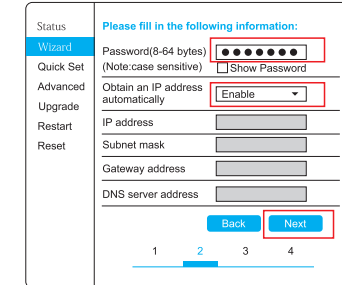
Status
Wizard
Quick Set
Advanced
Upgrade
Restart
Reset

Please fill in the following information:

Password(8-64 bytes) (Note:case sensitive) ●●●●●●●
Show Password

Obtain an IP address automatically Enable

IP address

Subnet mask

Gateway address

DNS server address

Back Next

1 2 3 4